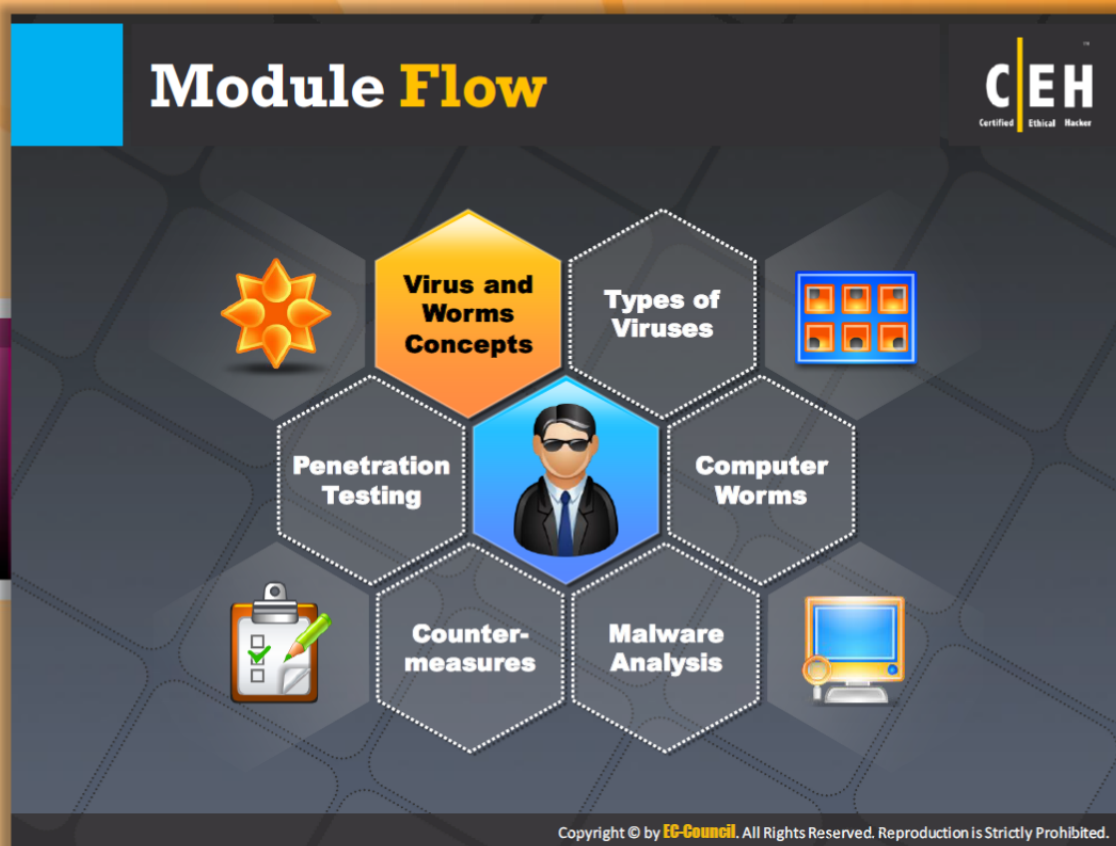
Module Flow

C|EH
Certified Ethical Hacker

Virus and Worms Concepts

Types of Viruses

Penetration Testing

Computer Worms

Counter-measures

Malware Analysis

Copyright © by EC-Council. All Rights Reserved. Reproduction is Strictly Prohibited.